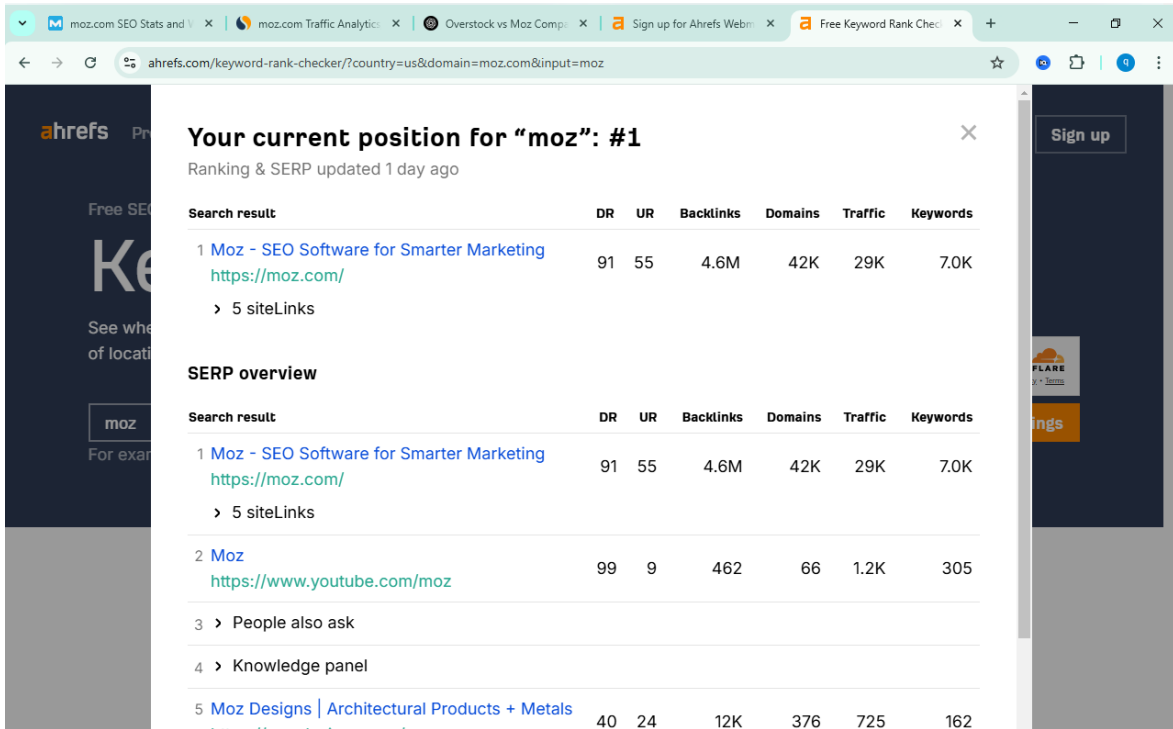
moz.com SEO Stats and V ×
moz.com Traffic Analytics ×
Overstock vs Moz Comp ×
Sign up for Ahrefs Webm ×
Free Keyword Rank Chec ×
+

ahrefs.com/keyword-rank-checker/?country=us&domain=moz.com&input=moz

ahrefs Pr
Sign up
Free SE
Ke
See whe
of locati
moz
For exar
FLARE
y • Terms
ings

Your current position for “moz”: #1
Ranking & SERP updated 1 day ago

| Search result | DR | UR | Backlinks | Domains | Traffic | Keywords |
|---|---|---|---|---|---|---|
| 1 Moz - SEO Software for Smarter Marketing https://moz.com/ › 5 siteLinks | 91 | 55 | 4.6M | 42K | 29K | 7.0K |

SERP overview

| Search result | DR | UR | Backlinks | Domains | Traffic | Keywords |
|---|---|---|---|---|---|---|
| 1 Moz - SEO Software for Smarter Marketing https://moz.com/ › 5 siteLinks | 91 | 55 | 4.6M | 42K | 29K | 7.0K |
| 2 Moz https://www.youtube.com/moz | 99 | 9 | 462 | 66 | 1.2K | 305 |
| 3 › People also ask | | | | | | |
| 4 › Knowledge panel | | | | | | |
| 5 Moz Designs \| Architectural Products + Metals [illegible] | 40 | 24 | 12K | 376 | 725 | 162 |